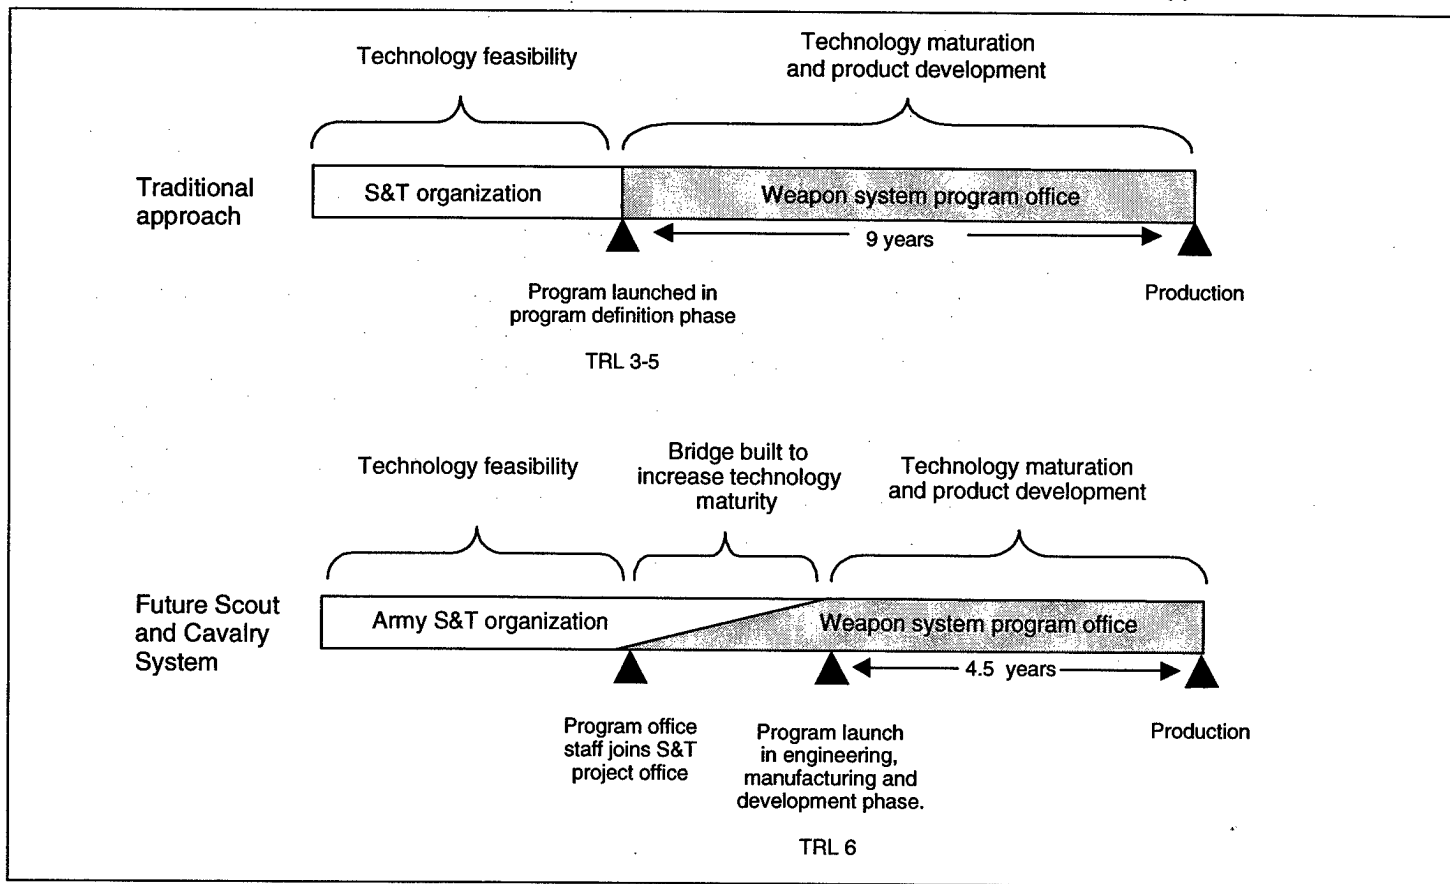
Technology feasibility

Technology maturation and product development

Traditional approach

S&T organization

Weapon system program office

9 years

Program launched in program definition phase

TRL 3-5

Production

Technology feasibility

Bridge built to increase technology maturity

Technology maturation and product development

Future Scout and Cavalry System

Army S&T organization

Weapon system program office

4.5 years

Program office staff joins S&T project office

Program launch in engineering, manufacturing and development phase.

TRL 6

Production